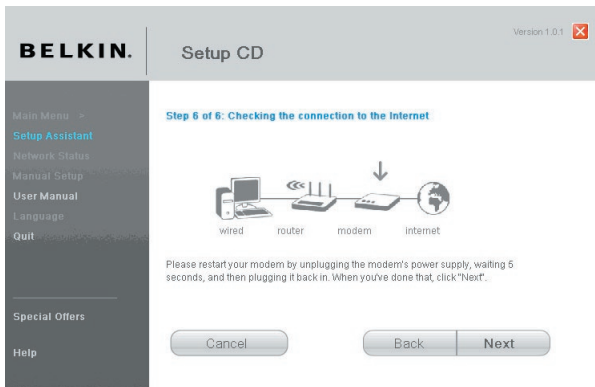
BELKIN.

Setup CD

Version 1.0.1

Main Menu >
Setup Assistant
Network Status
Manual Setup
User Manual
Language
Quit

Special Offers

Help

Step 6 of 6: Checking the connection to the Internet

wired router modem internet

Please restart your modem by unplugging the modem's power supply, waiting 5 seconds, and then plugging it back in. When you've done that, click "Next".

Cancel

Back

Next